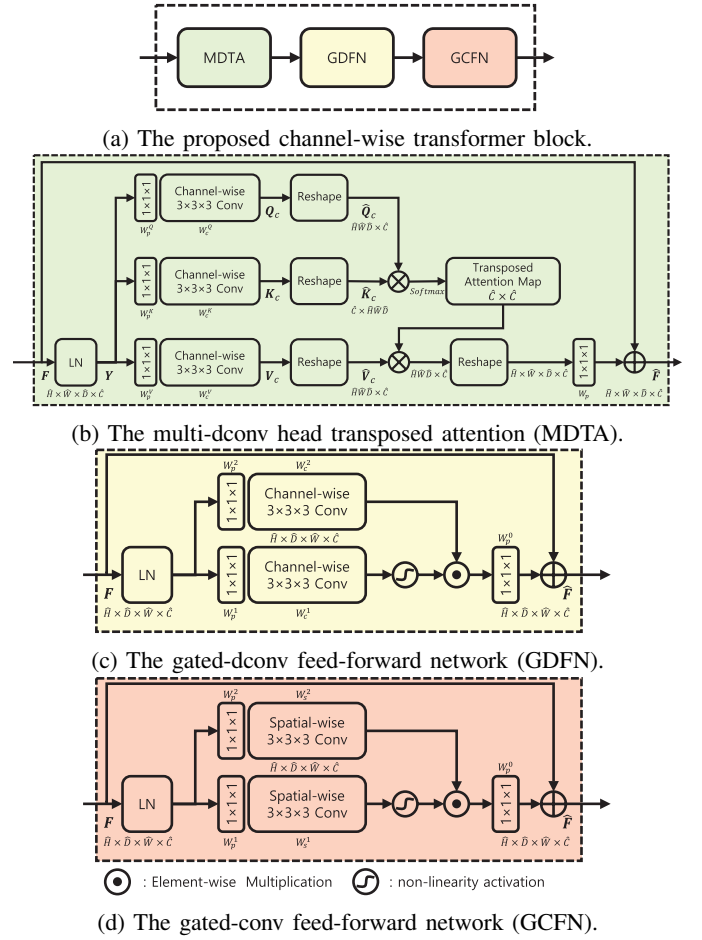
MDTA
GDFN
GCFN

(a) The proposed channel-wise transformer block.

$1\times1\times1$
$W_p^Q$
Channel-wise $3\times3\times3$ Conv
$W_c^Q$
$\boldsymbol{Q}_c$
Reshape
$\hat{\boldsymbol{Q}}_c$
$\hat{H}\hat{W}\hat{D}\times\hat{C}$

$1\times1\times1$
$W_p^K$
Channel-wise $3\times3\times3$ Conv
$W_c^K$
$\boldsymbol{K}_c$
Reshape
$\hat{\boldsymbol{K}}_c$
$\hat{C}\times\hat{H}\hat{W}\hat{D}$
Softmax
Transposed Attention Map
$\hat{C}\times\hat{C}$

$\boldsymbol{F}$
LN
$\boldsymbol{Y}$
$\hat{H}\times\hat{W}\times\hat{D}\times\hat{C}$
$1\times1\times1$
$W_p^V$
Channel-wise $3\times3\times3$ Conv
$W_c^V$
$\boldsymbol{V}_c$
Reshape
$\hat{\boldsymbol{V}}_c$
$\hat{H}\hat{W}\hat{D}\times\hat{C}$
$\hat{H}\hat{W}\hat{D}\times\hat{C}$
Reshape
$\hat{H}\times\hat{W}\times\hat{D}\times\hat{C}$
$1\times1\times1$
$W_p$
$\hat{\boldsymbol{F}}$
$\hat{H}\times\hat{W}\times\hat{D}\times\hat{C}$

(b) The multi-dconv head transposed attention (MDTA).

$W_p^2$
$W_c^2$
$1\times1\times1$
Channel-wise $3\times3\times3$ Conv
$\hat{H}\times\hat{D}\times\hat{W}\times\hat{C}$
$\boldsymbol{F}$
LN
$\hat{H}\times\hat{D}\times\hat{W}\times\hat{C}$
$1\times1\times1$
$W_p^1$
Channel-wise $3\times3\times3$ Conv
$W_c^1$
$W_p^0$
$1\times1\times1$
$\hat{H}\times\hat{D}\times\hat{W}\times\hat{C}$
$\hat{\boldsymbol{F}}$

(c) The gated-dconv feed-forward network (GDFN).

$W_p^2$
$W_s^2$
$1\times1\times1$
Spatial-wise $3\times3\times3$ Conv
$\hat{H}\times\hat{D}\times\hat{W}\times\hat{C}$
$\boldsymbol{F}$
LN
$\hat{H}\times\hat{D}\times\hat{W}\times\hat{C}$
$1\times1\times1$
$W_p^1$
Spatial-wise $3\times3\times3$ Conv
$W_s^1$
$W_p^0$
$1\times1\times1$
$\hat{H}\times\hat{D}\times\hat{W}\times\hat{C}$
$\hat{\boldsymbol{F}}$

: Element-wise Multiplication : non-linearity activation

(d) The gated-conv feed-forward network (GCFN).